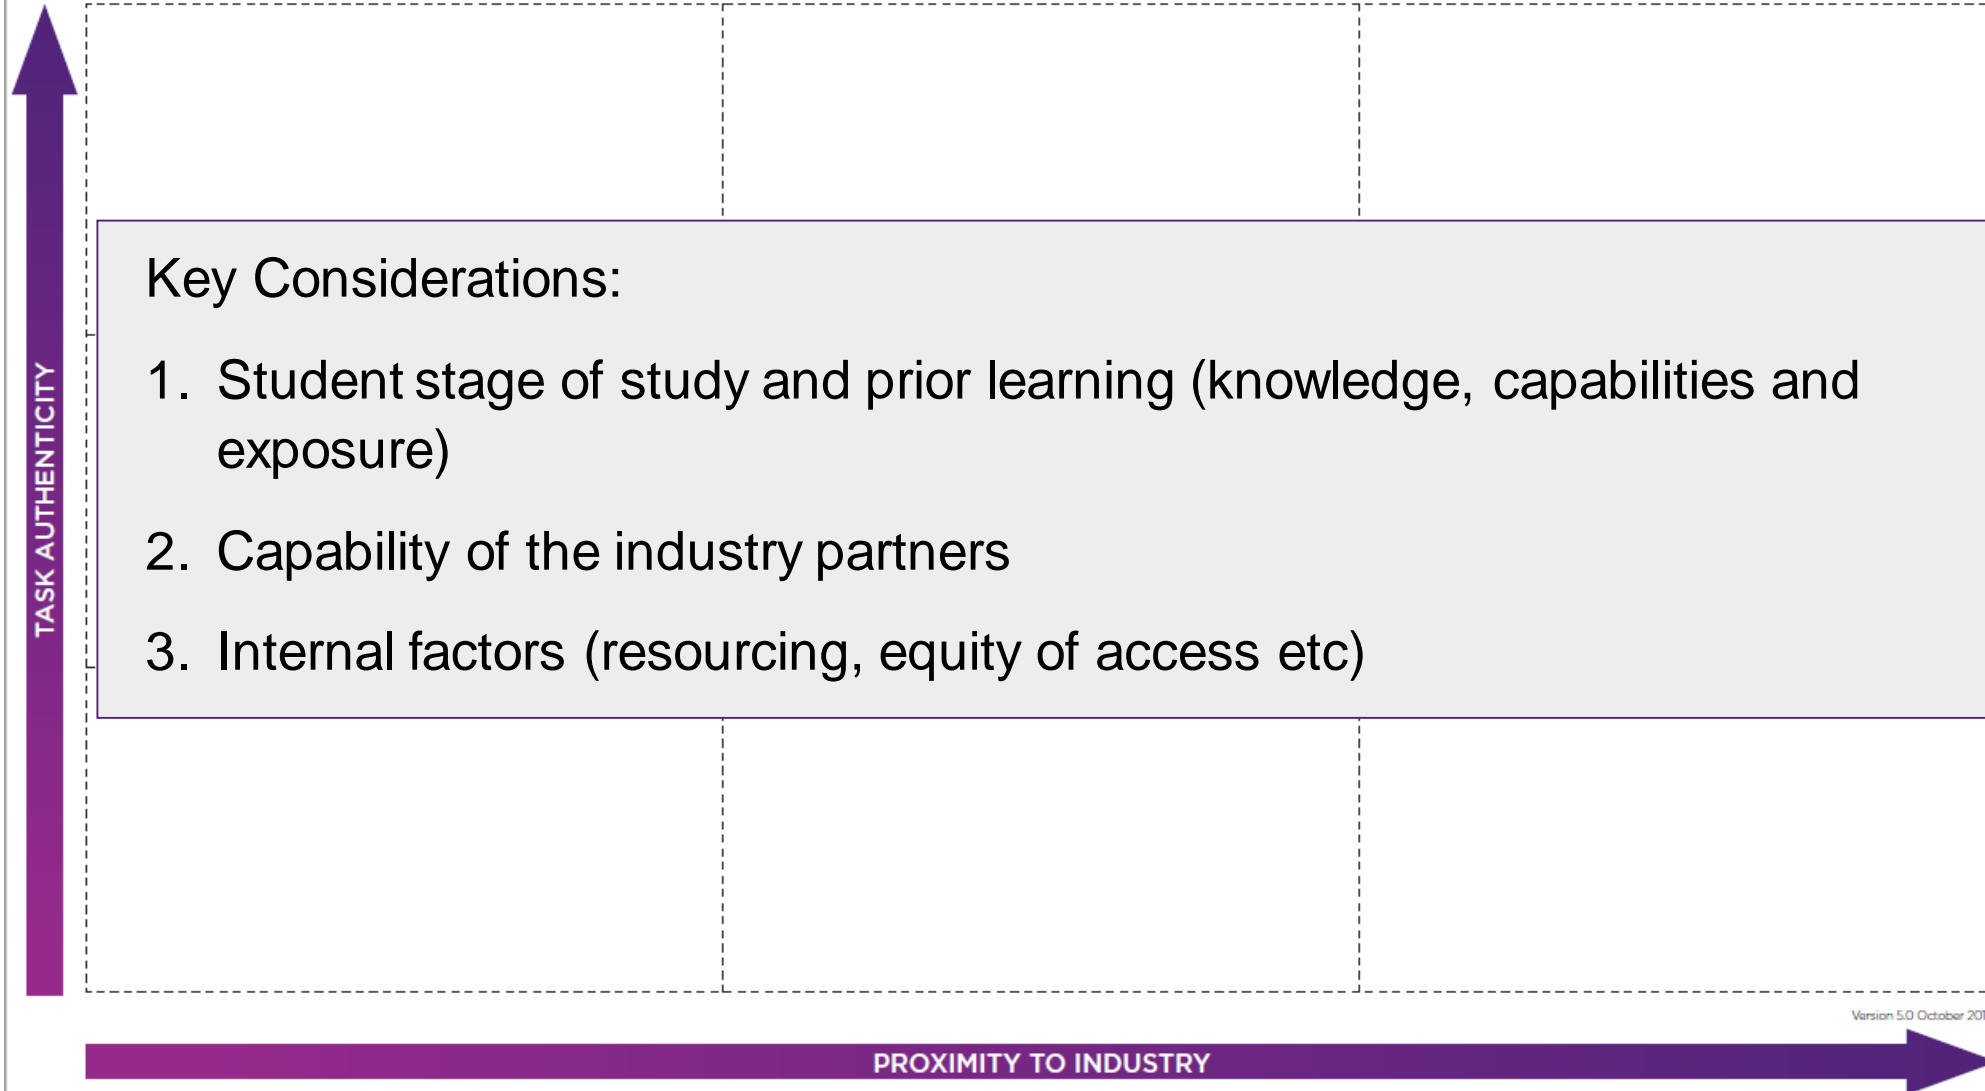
TASK AUTHENTICITY

Key Considerations:

1. Student stage of study and prior learning (knowledge, capabilities and exposure)

2. Capability of the industry partners

3. Internal factors (resourcing, equity of access etc)

Version 5.0 October 20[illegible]

PROXIMITY TO INDUSTRY